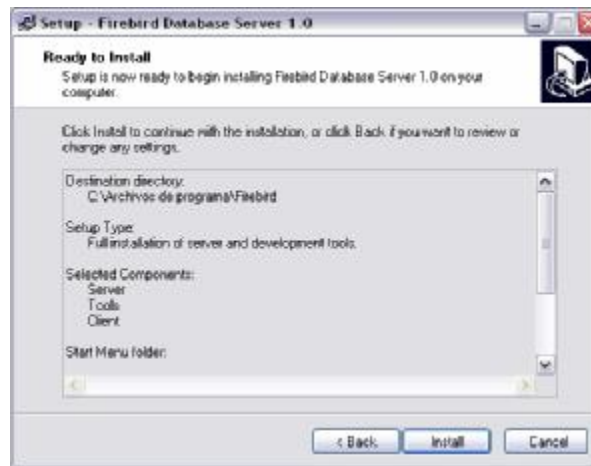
Setup - Firebird Database Server 1.0

Ready to Install

Setup is now ready to begin installing Firebird Database Server 1.0 on your computer.

Click Install to continue with the installation, or click Back if you want to review or change any settings.

Destination directory:
C:\Archivos de programa\Firebird

Setup Type:
Full installation of server and development tools.

Selected Components:
Server
Tools
Client

Start Menu folder:

< Back | Install | Cancel